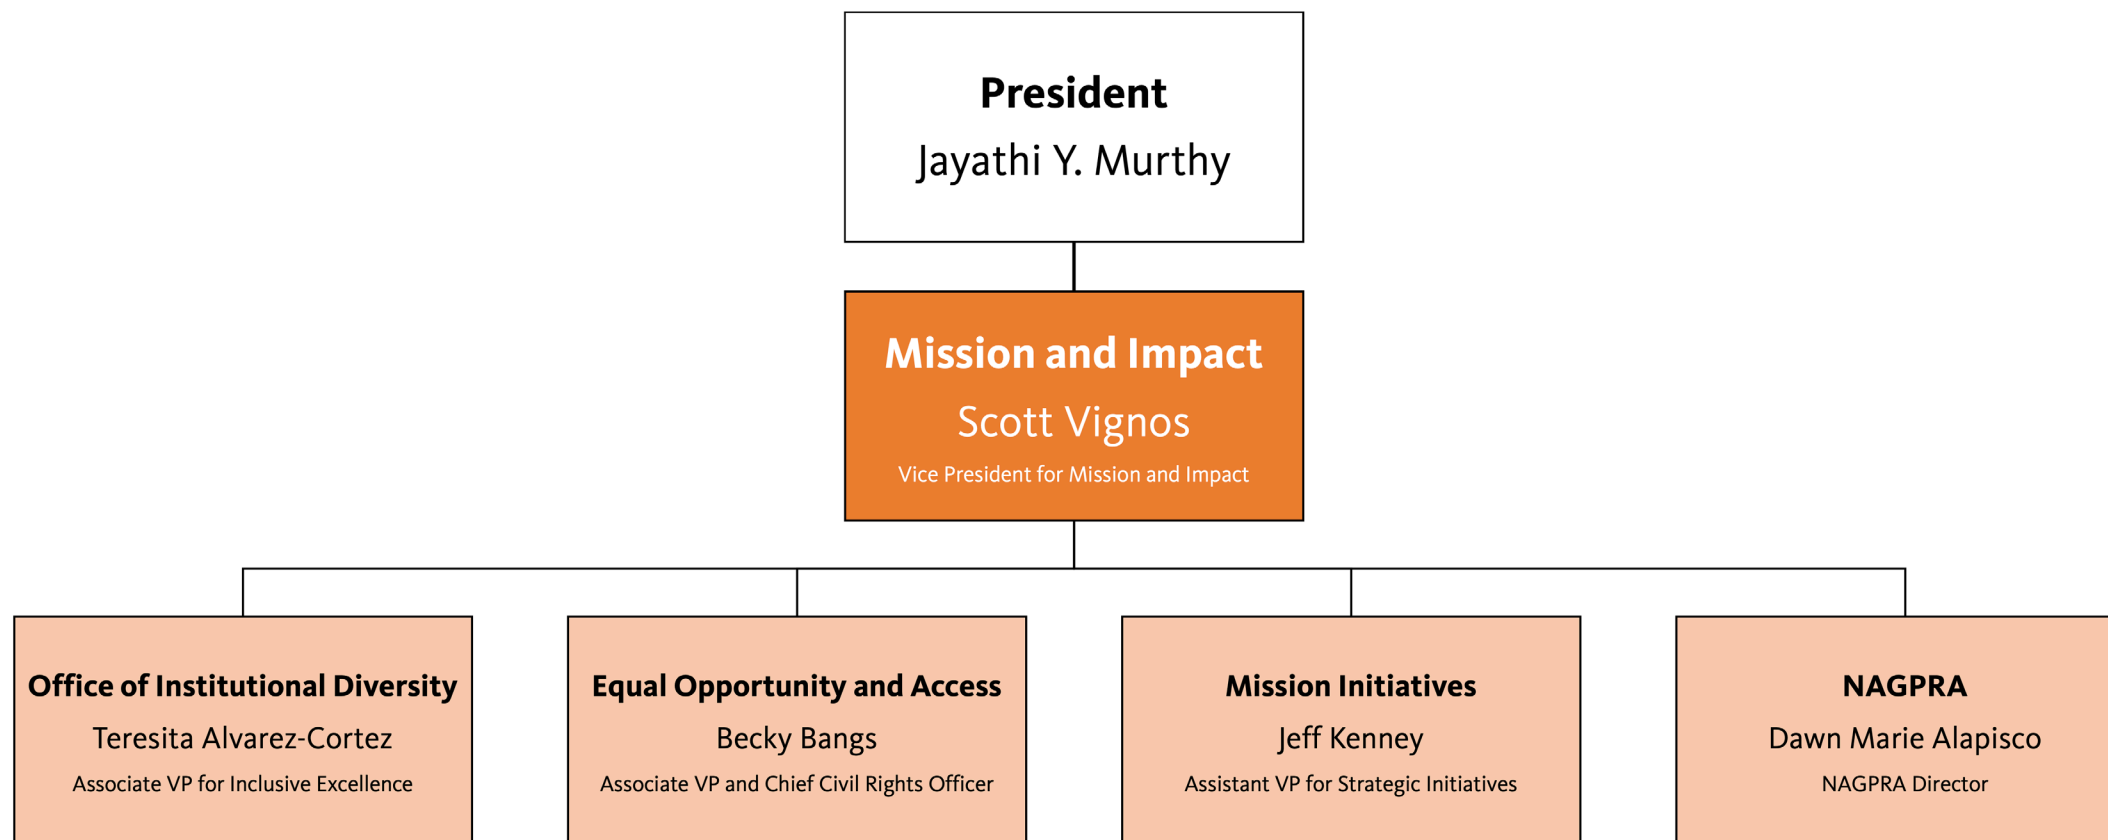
President
Jayathi Y. Murthy

Mission and Impact
Scott Vignos
Vice President for Mission and Impact

Office of Institutional Diversity
Teresita Alvarez-Cortez
Associate VP for Inclusive Excellence

Equal Opportunity and Access
Becky Bangs
Associate VP and Chief Civil Rights Officer

Mission Initiatives
Jeff Kenney
Assistant VP for Strategic Initiatives

NAGPRA
Dawn Marie Alapisco
NAGPRA Director